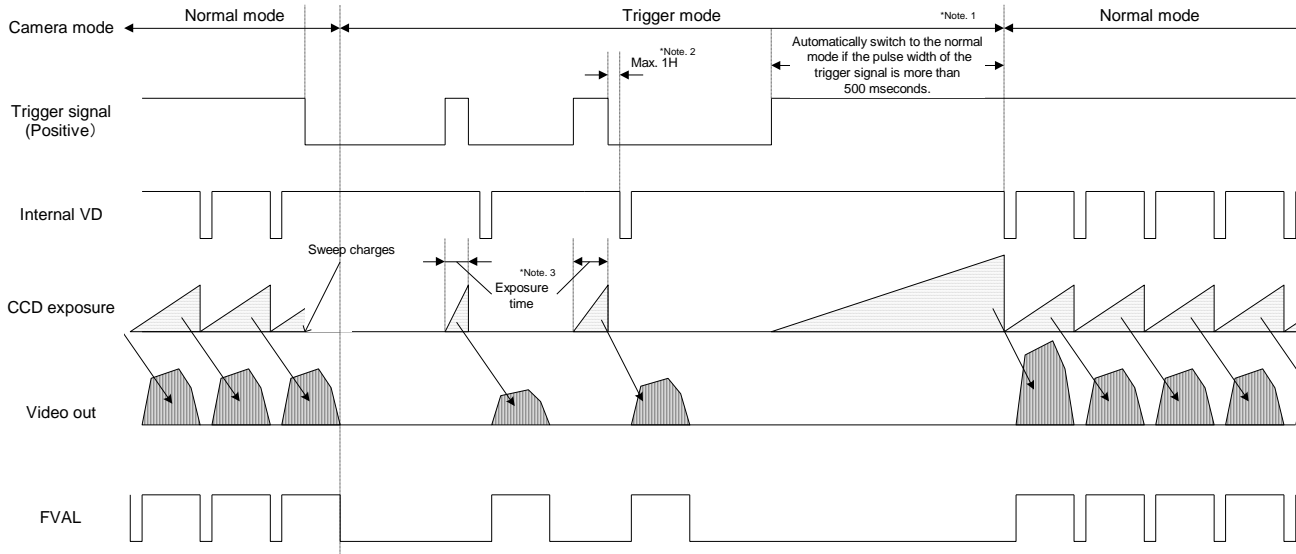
Camera mode

Normal mode

Trigger mode

*Note. 1

Normal mode

*Note. 2
Max. 1H

Automatically switch to the normal mode if the pulse width of the trigger signal is more than 500 mseconds.

Trigger signal (Positive)

Internal VD

Sweep charges

*Note. 3
Exposure time

CCD exposure

Video out

FVAL